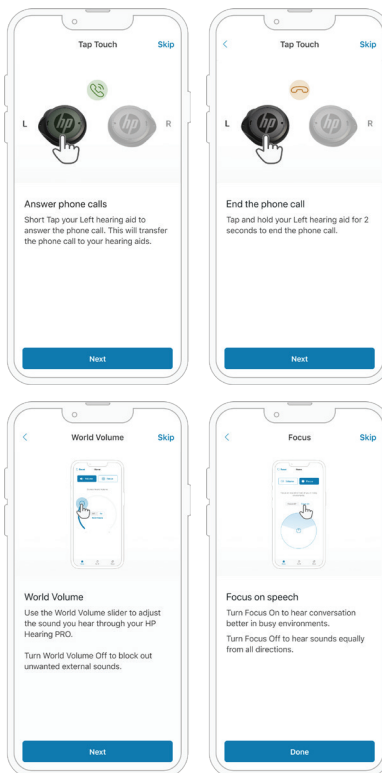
Tap Touch

Skip

L

R

Answer phone calls

Short Tap your Left hearing aid to answer the phone call. This will transfer the phone call to your hearing aids.

Next

<

Tap Touch

Skip

L

R

End the phone call

Tap and hold your Left hearing aid for 2 seconds to end the phone call.

Next

<

World Volume

Skip

World Volume

Use the World Volume slider to adjust the sound you hear through your HP Hearing PRO.

Turn World Volume Off to block out unwanted external sounds.

Next

<

Focus

Skip

Focus on speech

Turn Focus On to hear conversation better in busy environments.

Turn Focus Off to hear sounds equally from all directions.

Done